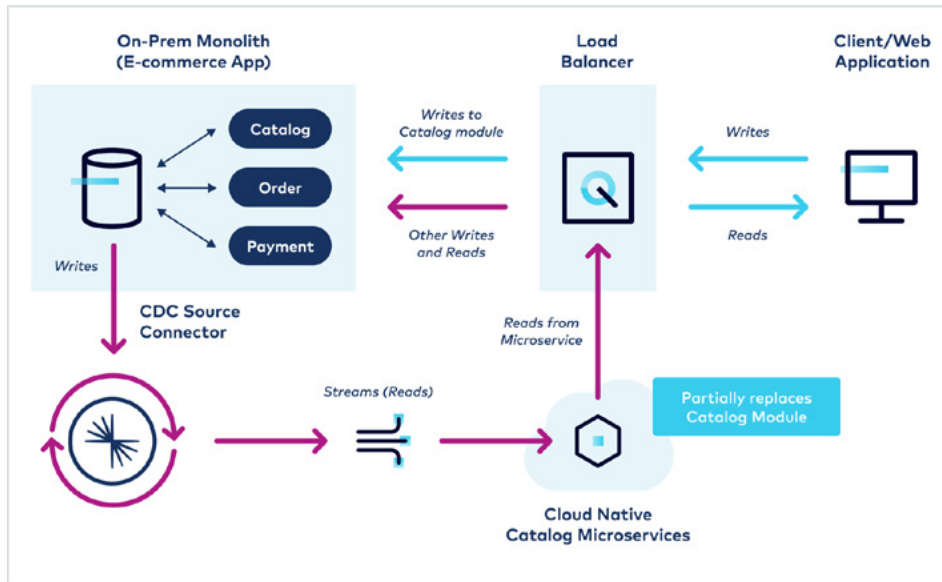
On-Prem Monolith (E-commerce App)

Load Balancer

Client/Web Application

Catalog

Order

Payment

Writes to Catalog module

Other Writes and Reads

Writes

Reads

Writes

CDC Source Connector

Reads from Microservice

Streams (Reads)

Partially replaces Catalog Module

Cloud Native Catalog Microservices